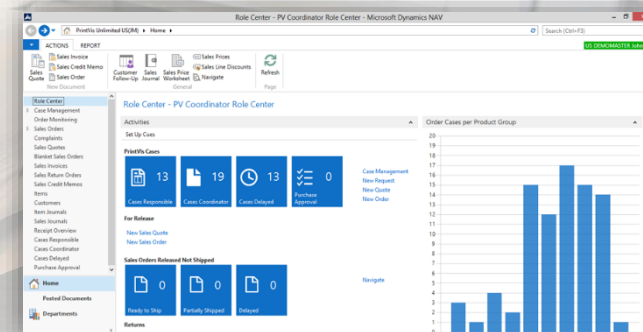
Role Center - PV Coordinator Role Center - Microsoft Dynamics NAV

PrintVis Unlimited US(OM) ▸ Home ▸

Search (Ctrl+F3)

ACTIONS REPORT

US DEMOMASTER John

Sales Quote
Sales Invoice
Sales Credit Memo
Sales Order
New Document

Customer Follow-Up
Sales Journal
Sales Price Worksheet
Sales Prices
Sales Line Discounts
Navigate
General

Refresh
Page

Role Center
Case Management
Order Monitoring
Sales Orders
Complaints
Sales Quotes
Blanket Sales Orders
Sales Invoices
Sales Return Orders
Sales Credit Memos
Items
Customers
Item Journals
Sales Journals
Receipt Overview
Cases Responsible
Cases Coordinator
Cases Delayed
Purchase Approval

Home
Posted Documents
Departments

Role Center - PV Coordinator Role Center

Activities

Set Up Cues

PrintVis Cases

13
Cases Responsible

19
Cases Coordinator

13
Cases Delayed

0
Purchase Approval

Case Management
New Request
New Quote
New Order

For Release

New Sales Quote
New Sales Order

Sales Orders Released Not Shipped

0
Ready to Ship

0
Partially Shipped

0
Delayed

Navigate

Returns

Order Cases per Product Group

20
19
18
17
16
15
14
13
12
11
10
9
8
7
6
5
4
3
2
1